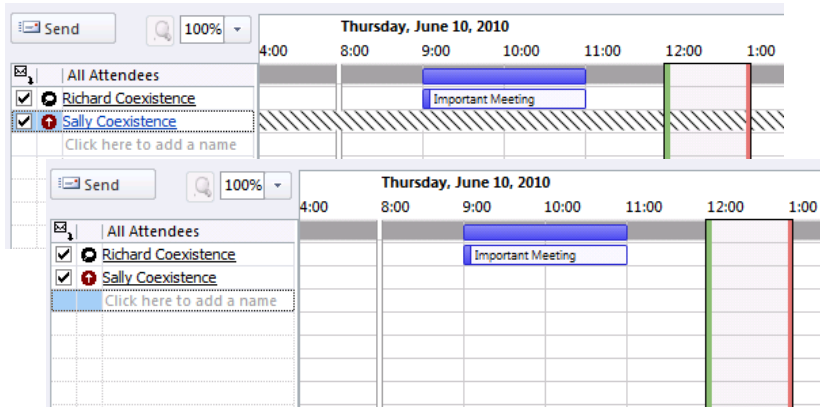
Send
100%
Thursday, June 10, 2010
4:00 8:00 9:00 10:00 11:00 12:00 1:00
All Attendees
Richard Coexistence
Important Meeting
Sally Coexistence
Click here to add a name

Send
100%
Thursday, June 10, 2010
4:00 8:00 9:00 10:00 11:00 12:00 1:00
All Attendees
Richard Coexistence
Important Meeting
Sally Coexistence
Click here to add a name